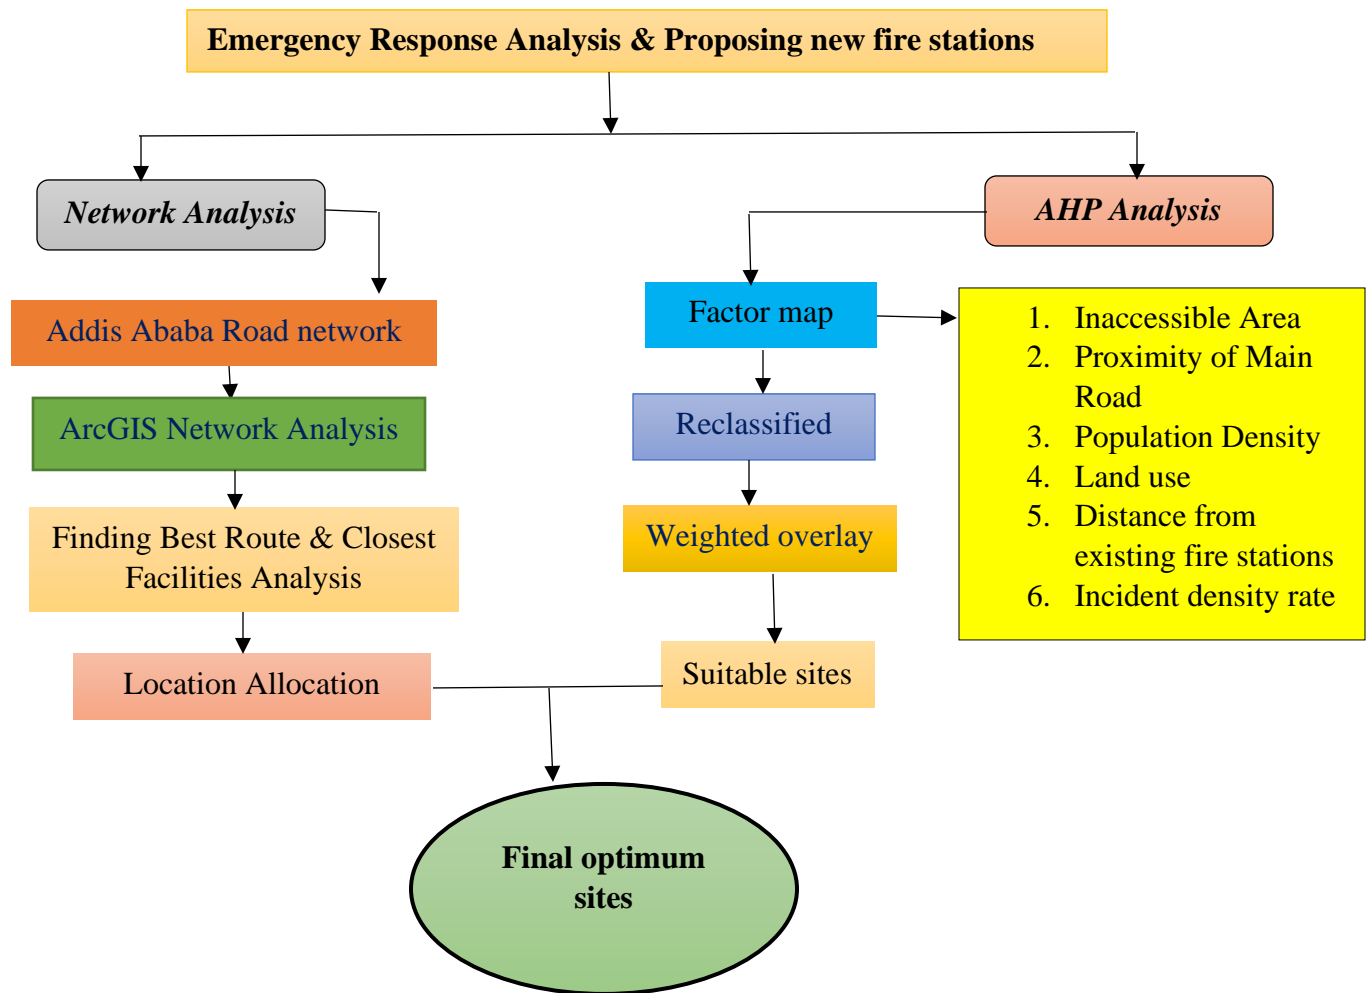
Emergency Response Analysis & Proposing new fire stations

Network Analysis

Addis Ababa Road network

ArcGIS Network Analysis

Finding Best Route & Closest Facilities Analysis

Location Allocation

AHP Analysis

Factor map

Reclassified

Weighted overlay

Suitable sites

1. Inaccessible Area
2. Proximity of Main Road
3. Population Density
4. Land use
5. Distance from existing fire stations
6. Incident density rate

Final optimum sites